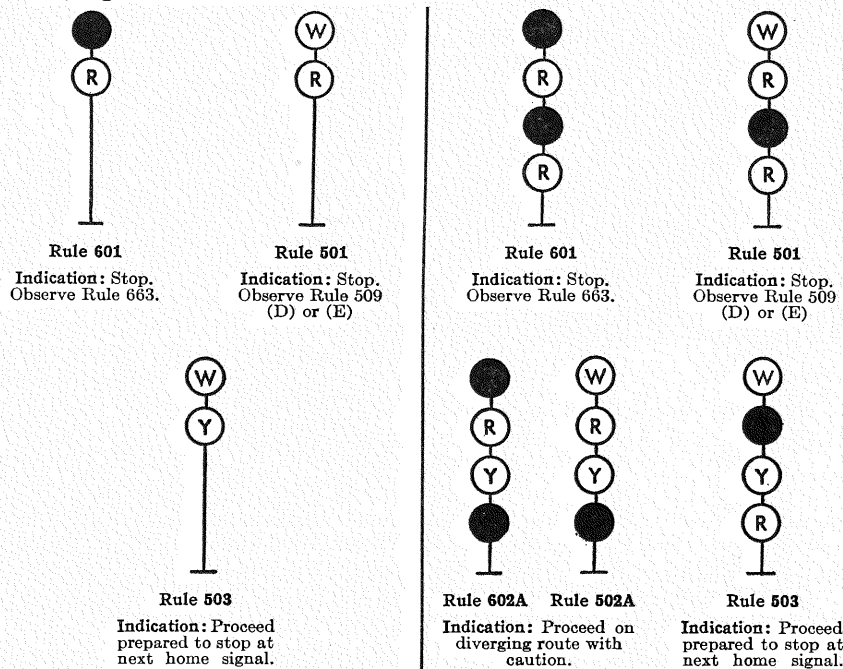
R

Rule 601

Indication: Stop. Observe Rule 663.

W
R

Rule 501

Indication: Stop. Observe Rule 509 (D) or (E)

W
Y

Rule 503

Indication: Proceed prepared to stop at next home signal.

R
R

Rule 601

Indication: Stop. Observe Rule 663.

W
R
R

Rule 501

Indication: Stop. Observe Rule 509 (D) or (E)

R
Y

W
R
Y

Rule 602A Rule 502A

Indication: Proceed on diverging route with caution.

W
Y
R

Rule 503

Indication: Proceed prepared to stop at next home signal.